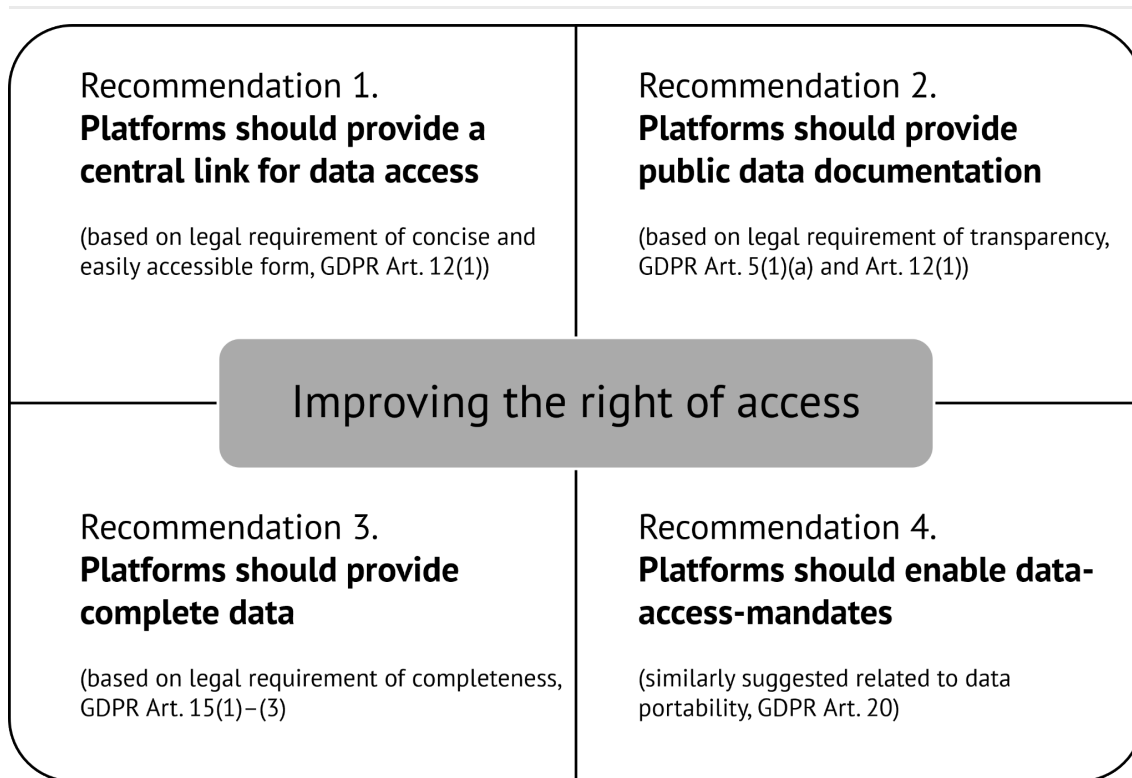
Recommendation 1.
**Platforms should provide a central link for data access**

(based on legal requirement of concise and easily accessible form, GDPR Art. 12(1))

Recommendation 2.
**Platforms should provide public data documentation**

(based on legal requirement of transparency, GDPR Art. 5(1)(a) and Art. 12(1))

Improving the right of access

Recommendation 3.
**Platforms should provide complete data**

(based on legal requirement of completeness, GDPR Art. 15(1)–(3)

Recommendation 4.
**Platforms should enable data-access-mandates**

(similarly suggested related to data portability, GDPR Art. 20)